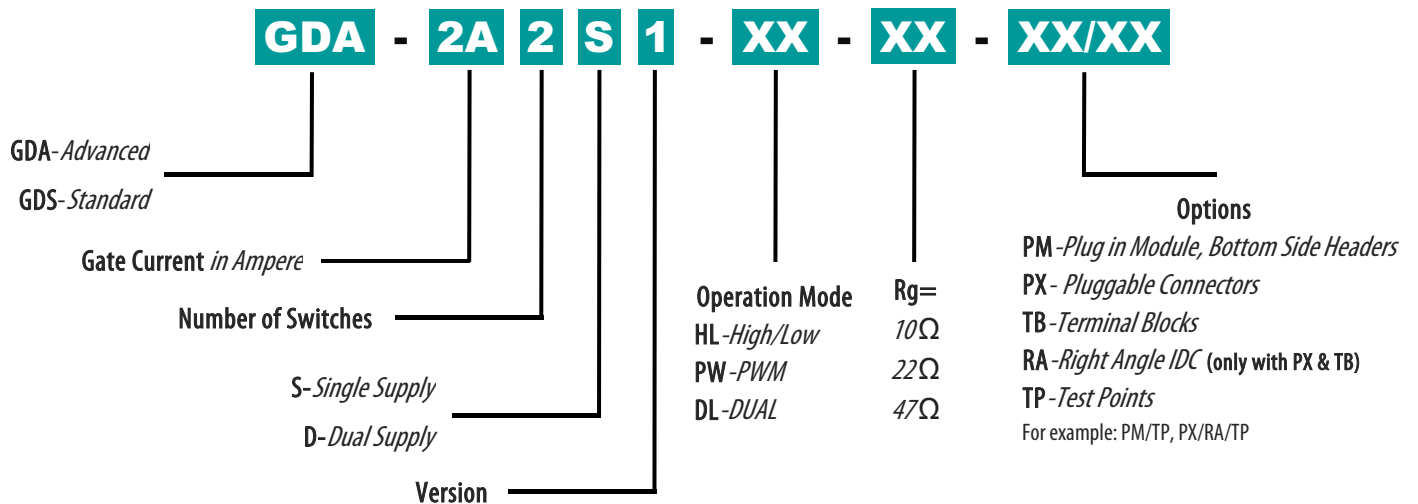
GDA - 2A 2 S 1 - XX - XX - XX/XX

GDA-Advanced

GDS-Standard

Gate Current in Ampere

Number of Switches

S-Single Supply

D-Dual Supply

Version

Operation Mode
HL-High/Low
PW-PWM
DL-DUAL

Rg=
10Ω
22Ω
47Ω

Options
PM-Plug in Module, Bottom Side Headers
PX- Pluggable Connectors
TB-Terminal Blocks
RA-Right Angle IDC (only with PX & TB)
TP-Test Points
For example: PM/TP, PX/RA/TP